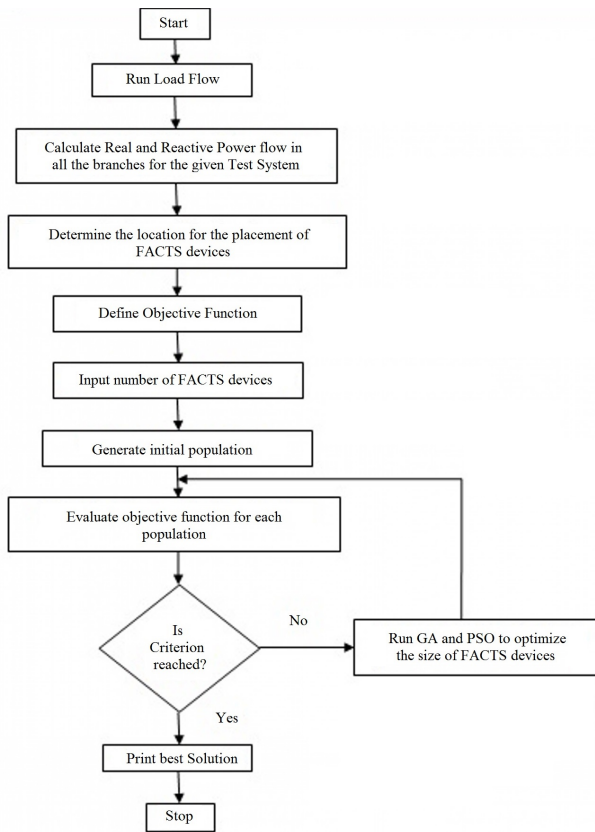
Start

Run Load Flow

Calculate Real and Reactive Power flow in all the branches for the given Test System

Determine the location for the placement of FACTS devices

Define Objective Function

Input number of FACTS devices

Generate initial population

Evaluate objective function for each population

Is Criterion reached?

No

Run GA and PSO to optimize the size of FACTS devices

Yes

Print best Solution

Stop